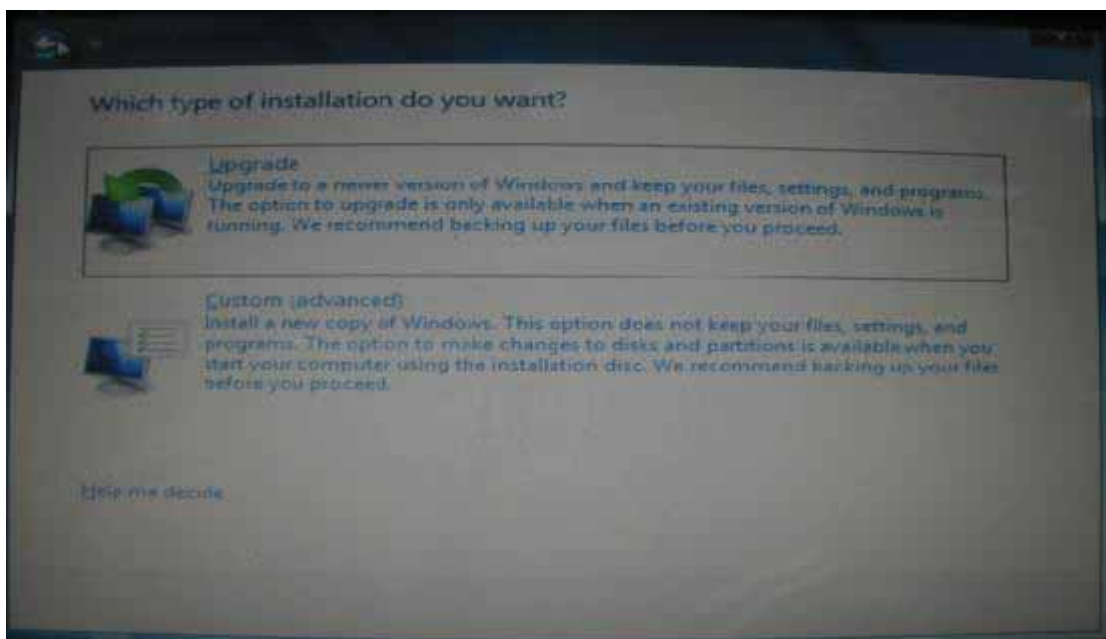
Which type of installation do you want?

Upgrade
Upgrade to a newer version of Windows and keep your files, settings, and programs. The option to upgrade is only available when an existing version of Windows is running. We recommend backing up your files before you proceed.

Custom (advanced)
Install a new copy of Windows. This option does not keep your files, settings, and programs. The option to make changes to disks and partitions is available when you start your computer using the installation disc. We recommend backing up your files before you proceed.

Help me decide